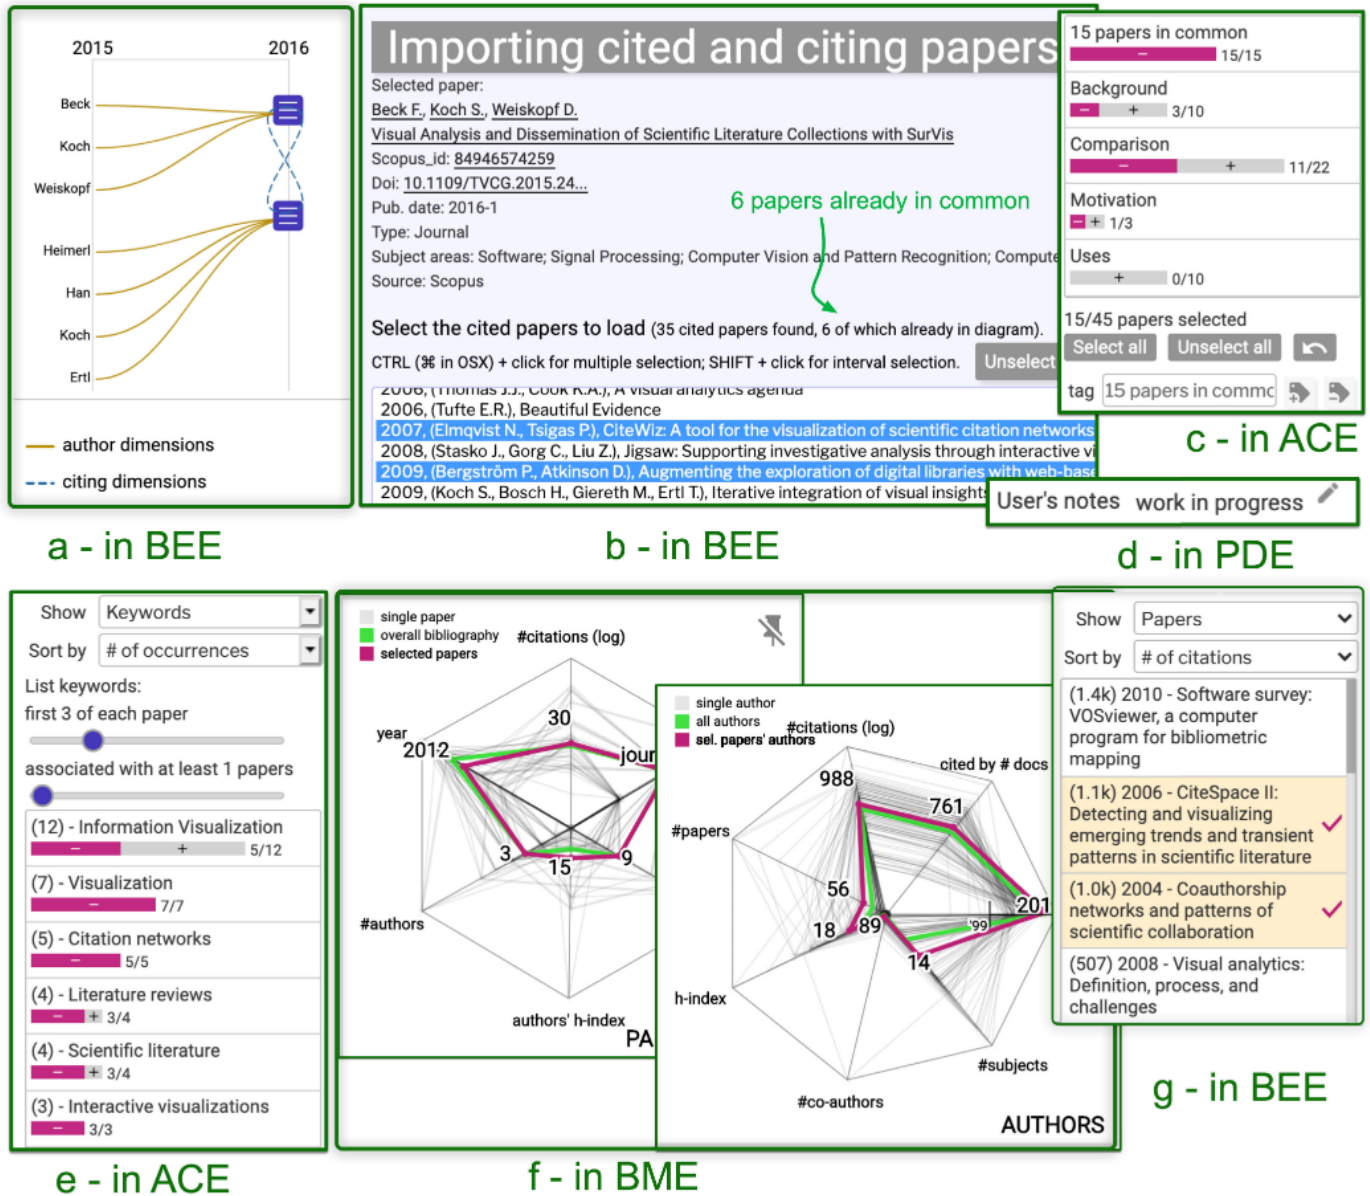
2015 2016

Beck
Koch
Weiskopf
Heimerl
Han
Koch
Ertl

author dimensions
citing dimensions

a - in BEE

Importing cited and citing papers
Selected paper:
Beck F., Koch S., Weiskopf D.
Visual Analysis and Dissemination of Scientific Literature Collections with SurVis
Scopus_id: 84946574259
Doi: 10.1109/TVCG.2015.24...
Pub. date: 2016-1
Type: Journal
Subject areas: Software; Signal Processing; Computer Vision and Pattern Recognition; Compute
Source: Scopus

6 papers already in common

Select the cited papers to load (35 cited papers found, 6 of which already in diagram).
CTRL (⌘ in OSX) + click for multiple selection; SHIFT + click for interval selection. Unselect

2006, (Thomas J.J., Cook K.A.), A visual analytics agenda
2006, (Tufte E.R.), Beautiful Evidence
2007, (Elmqvist N., Tsigas P.), CiteWiz: A tool for the visualization of scientific citation networks
2008, (Stasko J., Gorg C., Liu Z.), Jigsaw: Supporting investigative analysis through interactive vi
2009, (Bergström P., Atkinson D.), Augmenting the exploration of digital libraries with web-base
2009, (Koch S., Bosch H., Giereth M., Ertl T.), Iterative integration of visual insights

b - in BEE

15 papers in common
15/15
Background
3/10
Comparison
11/22
Motivation
1/3
Uses
0/10
15/45 papers selected
Select all Unselect all
tag 15 papers in commc

c - in ACE

User's notes work in progress

d - in PDE

Show Keywords
Sort by # of occurrences
List keywords:
first 3 of each paper
associated with at least 1 papers
(12) - Information Visualization
5/12
(7) - Visualization
7/7
(5) - Citation networks
5/5
(4) - Literature reviews
3/4
(4) - Scientific literature
3/4
(3) - Interactive visualizations
3/3

e - in ACE

single paper
overall bibliography
selected papers
#citations (log)
year
2012
30
jour
3
15
9
#authors
authors' h-index
PA

single author
all authors
sel. papers' authors
#citations (log)
cited by # docs
988
761
#papers
56
201
18
89
'99
14
h-index
#subjects
#co-authors
AUTHORS

f - in BME

Show Papers
Sort by # of citations
(1.4k) 2010 - Software survey: VOSviewer, a computer program for bibliometric mapping
(1.1k) 2006 - CiteSpace II: Detecting and visualizing emerging trends and transient patterns in scientific literature
(1.0k) 2004 - Coauthorship networks and patterns of scientific collaboration
(507) 2008 - Visual analytics: Definition, process, and challenges

g - in BEE